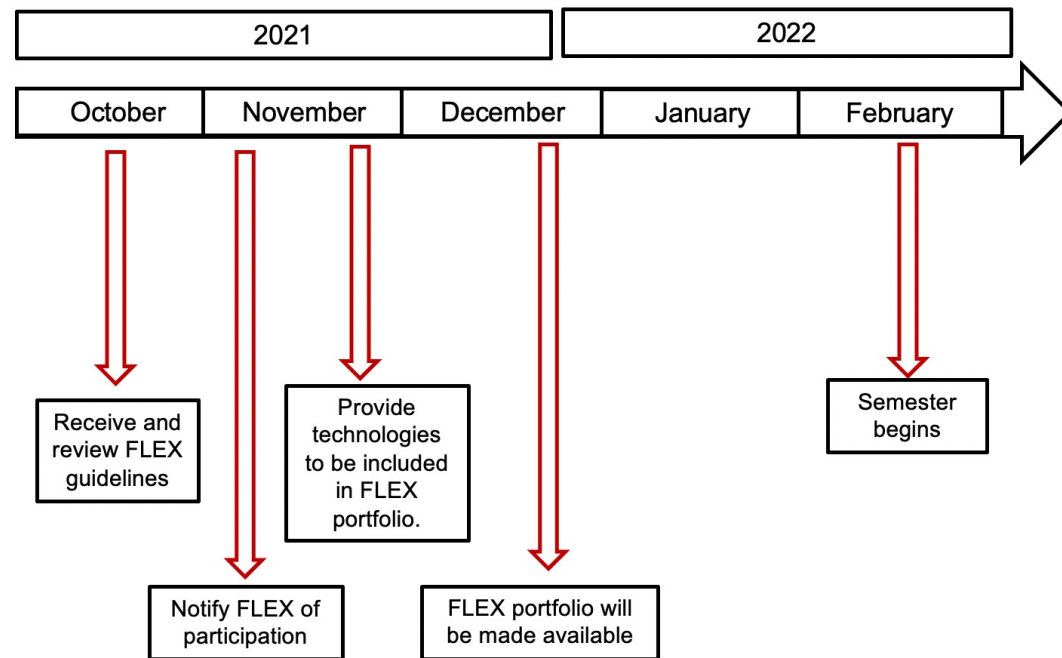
2021

2022

October

November

December

January

February

Receive and review FLEX guidelines

Provide technologies to be included in FLEX portfolio.

Semester begins

Notify FLEX of participation

FLEX portfolio will be made available